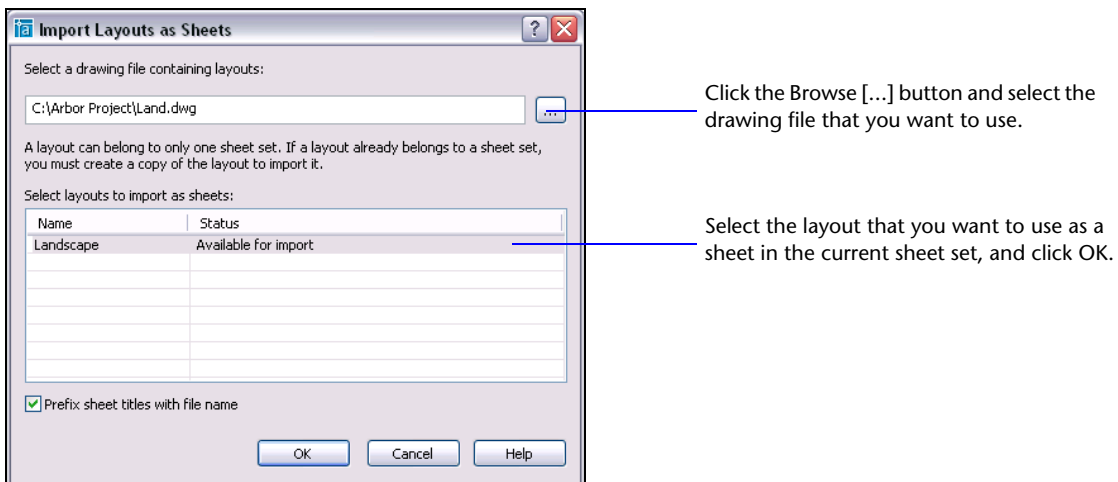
Import Layouts as Sheets

Select a drawing file containing layouts:

C:\Arbor Project\Land.dwg

...

A layout can belong to only one sheet set. If a layout already belongs to a sheet set, you must create a copy of the layout to import it.

Select layouts to import as sheets:

| Name | Status |
|---|---|
| Landscape | Available for import |

Prefix sheet titles with file name

OK Cancel Help

Click the Browse [...] button and select the drawing file that you want to use.

Select the layout that you want to use as a sheet in the current sheet set, and click OK.